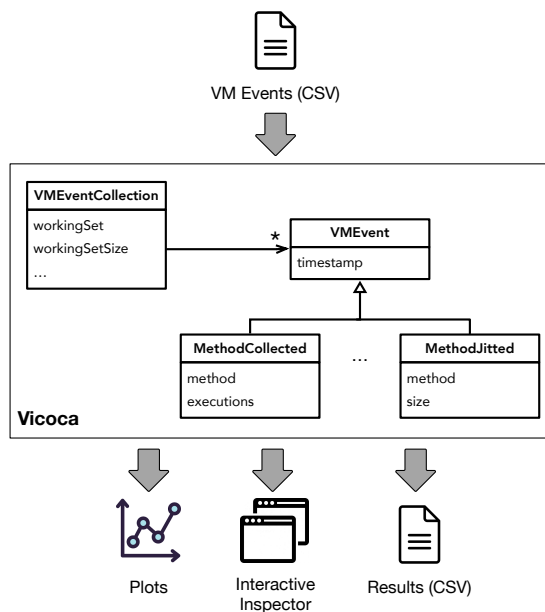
VM Events (CSV)

VMEventCollection

workingSet
workingSetSize
...

*

VMEvent

timestamp

MethodCollected

method
executions

...

MethodJitted

method
size

Vicoca

Plots

Interactive Inspector

Results (CSV)